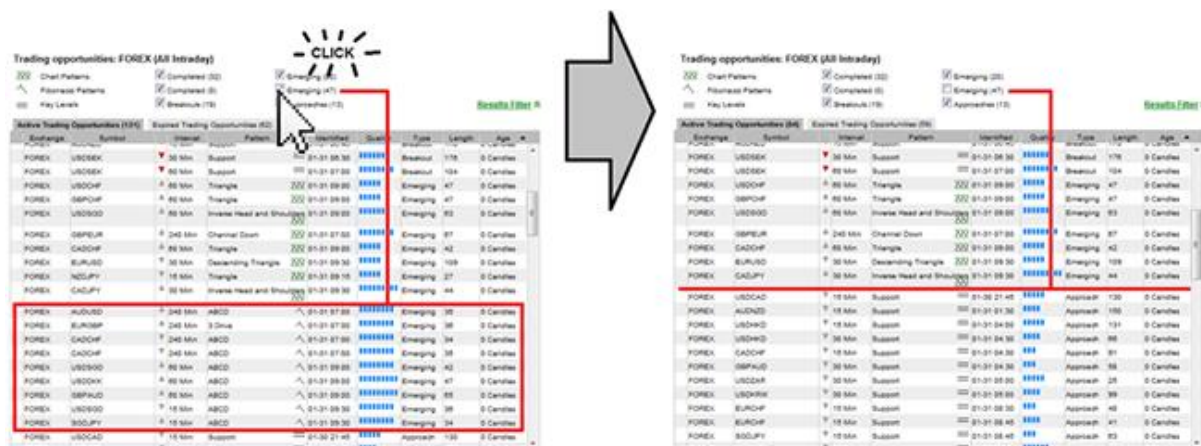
CLICK

Trading opportunities: FOREX (All Intraday)

Chart Patterns | Completed (32) | Emerging (20)
Fibonacci Patterns | Completed (0) | Emerging (47)
Key Levels | Breakouts (19) | Approaches (13)

Results Filter

Active Trading Opportunities (131) | Expired Trading Opportunities (62)

| Exchange | Symbol | Interval | Pattern | Identified | Quality | Type | Length | Age |
|---|---|---|---|---|---|---|---|---|
| FOREX | USDSEK | 30 Min | Support | 01-31 08:30 | | Breakout | 178 | 0 Candles |
| FOREX | USDSEK | 60 Min | Support | 01-31 07:00 | | Breakout | 104 | 0 Candles |
| FOREX | USDCHF | 60 Min | Triangle | 01-31 09:00 | | Emerging | 47 | 0 Candles |
| FOREX | GBPCHF | 60 Min | Triangle | 01-31 09:00 | | Emerging | 47 | 0 Candles |
| FOREX | USDSGD | 60 Min | Inverse Head and Shoulders | 01-31 09:00 | | Emerging | 63 | 0 Candles |
| FOREX | GBPEUR | 240 Min | Channel Down | 01-31 07:00 | | Emerging | 87 | 0 Candles |
| FOREX | CADCHF | 60 Min | Triangle | 01-31 09:00 | | Emerging | 42 | 0 Candles |
| FOREX | EURUSD | 30 Min | Descending Triangle | 01-31 09:30 | | Emerging | 109 | 0 Candles |
| FOREX | NZDJPY | 15 Min | Triangle | 01-31 09:15 | | Emerging | 27 | 0 Candles |
| FOREX | CADJPY | 30 Min | Inverse Head and Shoulders | 01-31 09:30 | | Emerging | 44 | 0 Candles |
| FOREX | AUDUSD | 240 Min | ABCD | 01-31 07:00 | | Emerging | 35 | 0 Candles |
| FOREX | EURGBP | 240 Min | 3 Drive | 01-31 07:00 | | Emerging | 36 | 0 Candles |
| FOREX | CADCHF | 60 Min | ABCD | 01-31 07:00 | | Emerging | 34 | 0 Candles |
| FOREX | CADCHF | 240 Min | ABCD | 01-31 07:00 | | Emerging | 35 | 0 Candles |
| FOREX | USDSGD | 60 Min | ABCD | 01-31 09:00 | | Emerging | 42 | 0 Candles |
| FOREX | USDDKK | 60 Min | ABCD | 01-31 09:00 | | Emerging | 47 | 0 Candles |
| FOREX | GBPAUD | 60 Min | ABCD | 01-31 09:00 | | Emerging | 65 | 0 Candles |
| FOREX | USDSGD | 15 Min | ABCD | 01-31 09:30 | | Emerging | 36 | 0 Candles |
| FOREX | SGDJPY | 15 Min | ABCD | 01-31 09:30 | | Emerging | 34 | 0 Candles |
| FOREX | USDCAD | 15 Min | Support | 01-30 21:45 | | Approach | 130 | 0 Candles |

Trading opportunities: FOREX (All Intraday)

Chart Patterns | Completed (32) | Emerging (20)
Fibonacci Patterns | Completed (0) | Emerging (47)
Key Levels | Breakouts (19) | Approaches (13)

Results Filter

Active Trading Opportunities (84) | Expired Trading Opportunities (59)

| Exchange | Symbol | Interval | Pattern | Identified | Quality | Type | Length | Age |
|---|---|---|---|---|---|---|---|---|
| FOREX | USDSEK | 30 Min | Support | 01-31 08:30 | | Breakout | 178 | 0 Candles |
| FOREX | USDSEK | 60 Min | Support | 01-31 07:00 | | Breakout | 104 | 0 Candles |
| FOREX | USDCHF | 60 Min | Triangle | 01-31 09:00 | | Emerging | 47 | 0 Candles |
| FOREX | GBPCHF | 60 Min | Triangle | 01-31 09:00 | | Emerging | 47 | 0 Candles |
| FOREX | USDSGD | 60 Min | Inverse Head and Shoulders | 01-31 09:00 | | Emerging | 63 | 0 Candles |
| FOREX | GBPEUR | 240 Min | Channel Down | 01-31 07:00 | | Emerging | 87 | 0 Candles |
| FOREX | CADCHF | 60 Min | Triangle | 01-31 09:00 | | Emerging | 42 | 0 Candles |
| FOREX | EURUSD | 30 Min | Descending Triangle | 01-31 09:30 | | Emerging | 109 | 0 Candles |
| FOREX | CADJPY | 30 Min | Inverse Head and Shoulders | 01-31 09:30 | | Emerging | 44 | 0 Candles |
| FOREX | USDCAD | 15 Min | Support | 01-30 21:45 | | Approach | 130 | 0 Candles |
| FOREX | AUDNZD | 15 Min | Support | 01-31 01:30 | | Approach | 150 | 0 Candles |
| FOREX | USDHKD | 15 Min | Support | 01-31 04:00 | | Approach | 131 | 0 Candles |
| FOREX | USDHKD | 30 Min | Support | 01-31 04:30 | | Approach | 66 | 0 Candles |
| FOREX | CADCHF | 15 Min | Support | 01-31 04:30 | | Approach | 81 | 0 Candles |
| FOREX | GBPAUD | 30 Min | Support | 01-31 04:30 | | Approach | 70 | 0 Candles |
| FOREX | USDZAR | 30 Min | Support | 01-31 05:00 | | Approach | 25 | 0 Candles |
| FOREX | USDKRW | 30 Min | Support | 01-31 05:00 | | Approach | 99 | 0 Candles |
| FOREX | EURCHF | 15 Min | Support | 01-31 08:30 | | Approach | 46 | 0 Candles |
| FOREX | EURCHF | 15 Min | Support | 01-31 08:45 | | Approach | 41 | 0 Candles |
| FOREX | SGDJPY | 15 Min | Support | 01-31 08:45 | | Approach | 63 | 0 Candles |